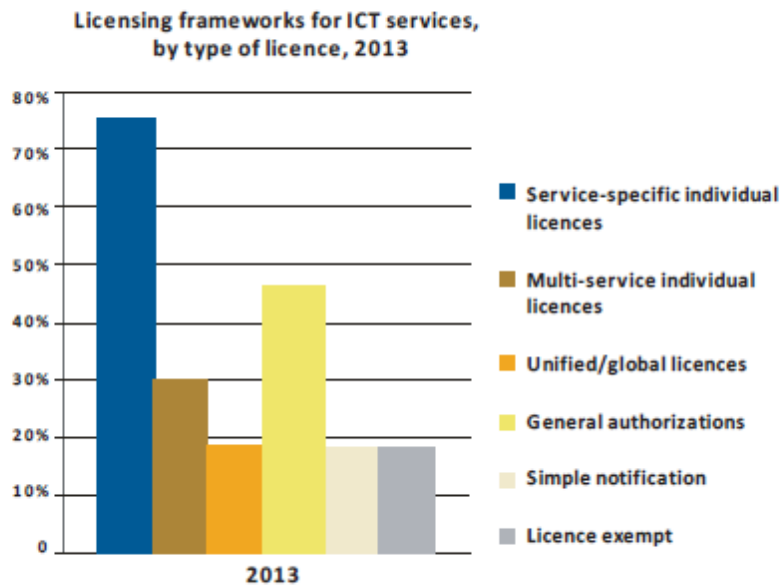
Licensing frameworks for ICT services, by type of licence, 2013

80%
70%
60%
50%
40%
30%
20%
10%
0

2013

Service-specific individual licences
Multi-service individual licences
Unified/global licences
General authorizations
Simple notification
Licence exempt